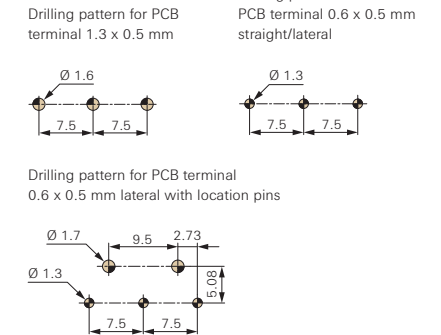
Drilling pattern for PCB terminal 1.3 x 0.5 mm

PCB terminal 0.6 x 0.5 mm straight/lateral

Ø 1.6

7.5 7.5

Ø 1.3

7.5 7.5

Drilling pattern for PCB terminal 0.6 x 0.5 mm lateral with location pins

Ø 1.7 9.5 2.73

Ø 1.3

5.08

7.5 7.5